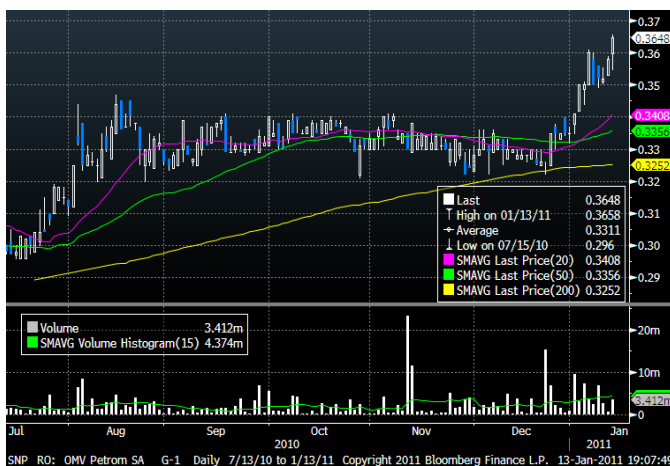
0.37
0.3648
0.36
0.35
0.3408
0.3356
0.33
0.3252
0.32
0.31
0.30
0.29

Last 0.3648
High on 01/13/11 0.3658
Average 0.3311
Low on 07/15/10 0.296
SMAVG Last Price(20) 0.3408
SMAVG Last Price(50) 0.3356
SMAVG Last Price(200) 0.3252

Volume 3.412m
SMAVG Volume Histogram(15) 4.374m

20m
10m
3.412m
0

Jul Aug Sep Oct Nov Dec Jan
2010 2011

SNP RO: OMV Petrom SA G-1 Daily 7/13/10 to 1/13/11 Copyright 2011 Bloomberg Finance L.P. 13-Jan-2011 19:07:49